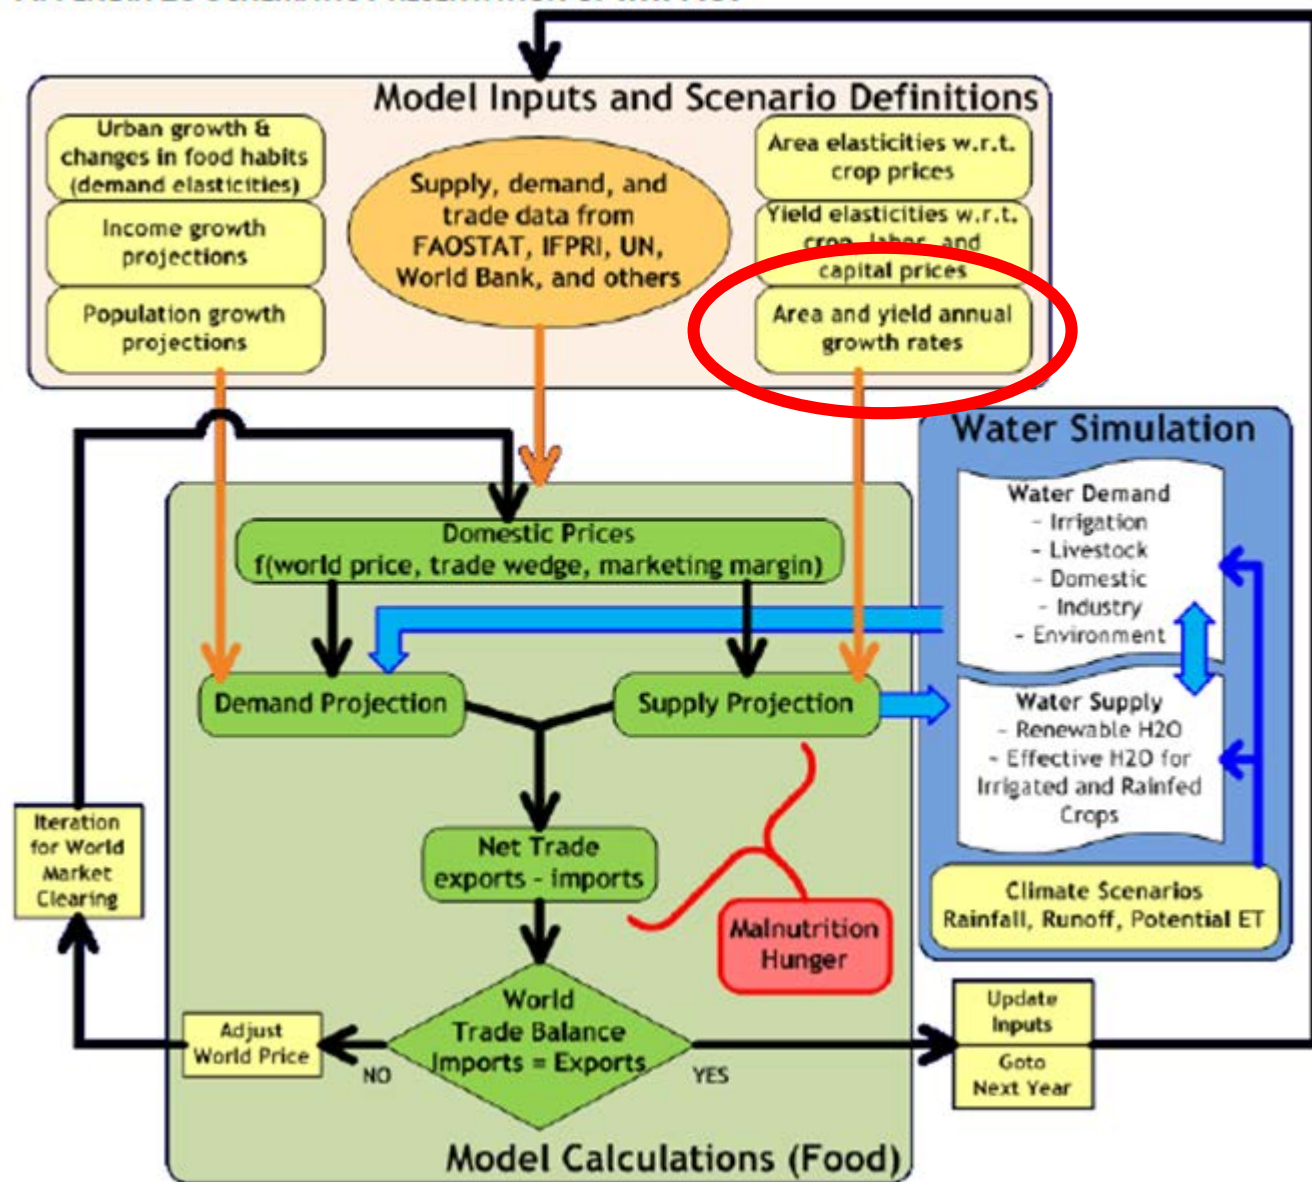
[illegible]

Model Inputs and Scenario Definitions

Urban growth & changes in food habits (demand elasticities)

Income growth projections

Population growth projections

Supply, demand, and trade data from FAOSTAT, IFPRI, UN, World Bank, and others

Area elasticities w.r.t. crop prices

Yield elasticities w.r.t. crop, labor, and capital prices

Area and yield annual growth rates

Water Simulation

Water Demand
- Irrigation
- Livestock
- Domestic
- Industry
- Environment

Water Supply
- Renewable H2O
- Effective H2O for Irrigated and Rainfed Crops

Climate Scenarios
Rainfall, Runoff, Potential ET

Domestic Prices
f(world price, trade wedge, marketing margin)

Demand Projection

Supply Projection

Net Trade
exports - imports

Malnutrition
Hunger

World
Trade Balance
Imports = Exports

Iteration for World Market Clearing

Adjust World Price

NO

YES

Update Inputs

Goto Next Year

Model Calculations (Food)